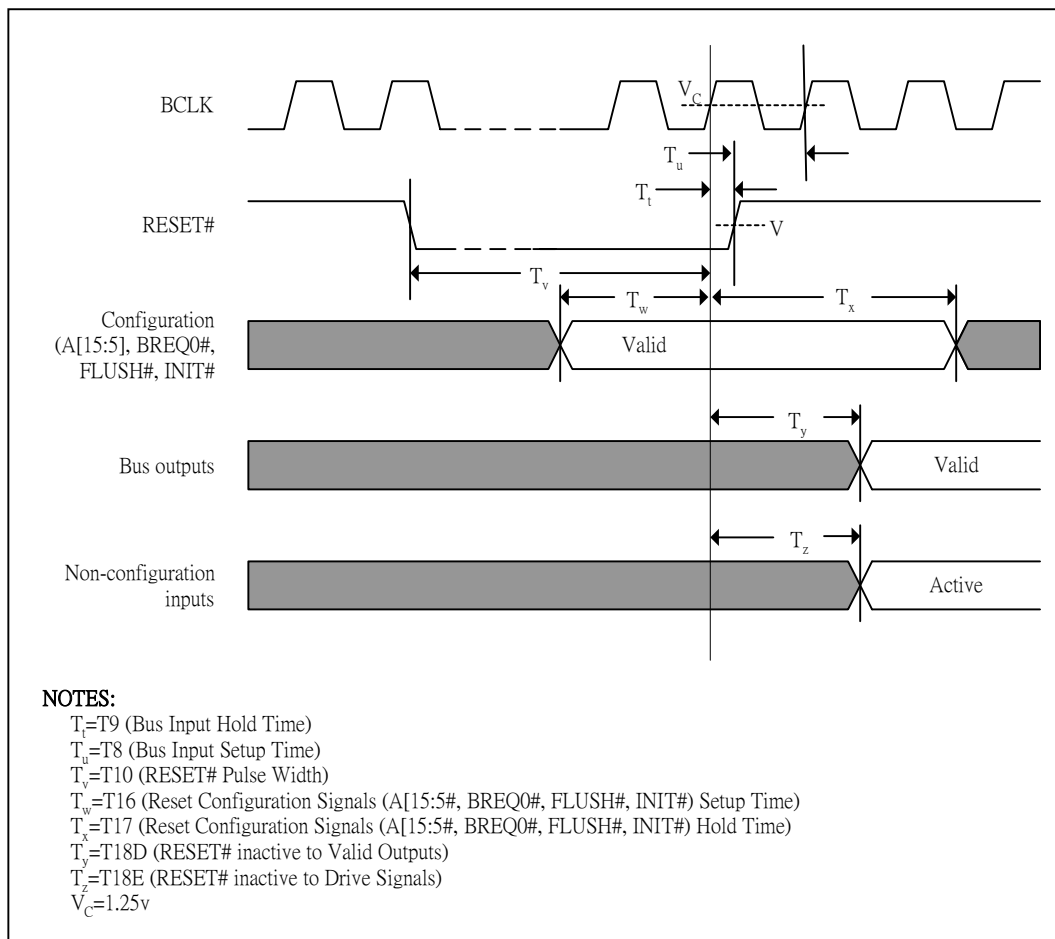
BCLK

$V_C$

$T_u$

$T_t$

RESET#

V

$T_v$

$T_w$

$T_x$

Configuration (A[15:5], BREQ0#, FLUSH#, INIT#

Valid

$T_y$

Bus outputs

Valid

$T_z$

Non-configuration inputs

Active

NOTES:
$T_t$=T9 (Bus Input Hold Time)
$T_u$=T8 (Bus Input Setup Time)
$T_v$=T10 (RESET# Pulse Width)
$T_w$=T16 (Reset Configuration Signals (A[15:5#, BREQ0#, FLUSH#, INIT#) Setup Time)
$T_x$=T17 (Reset Configuration Signals (A[15:5#, BREQ0#, FLUSH#, INIT#) Hold Time)
$T_y$=T18D (RESET# inactive to Valid Outputs)
$T_z$=T18E (RESET# inactive to Drive Signals)
$V_C$=1.25v